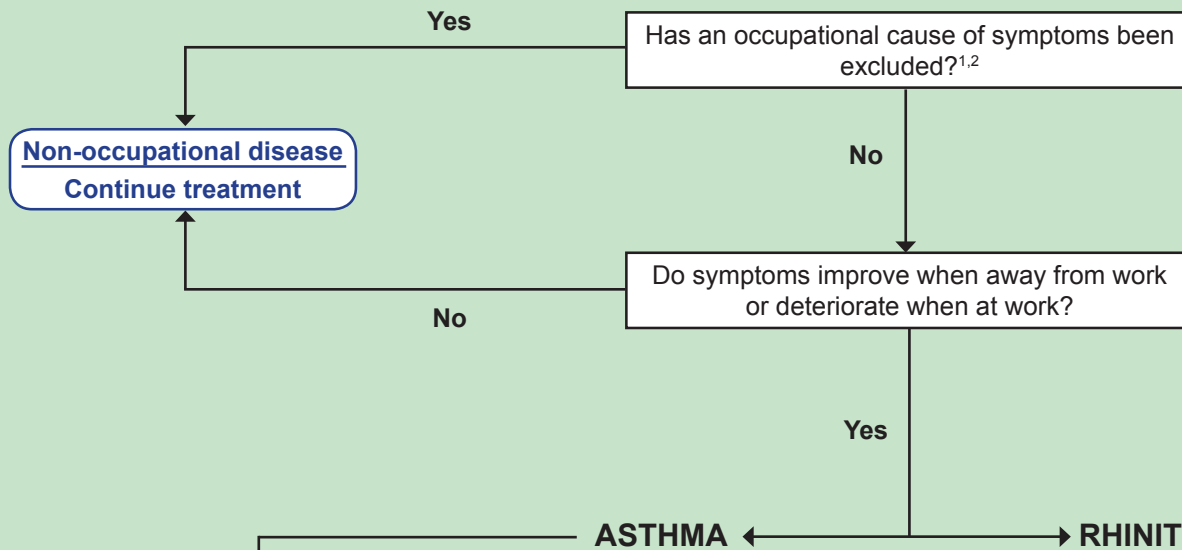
Yes

Has an occupational cause of symptoms been excluded?$^{1,2}$

Non-occupational disease
Continue treatment

No

Do symptoms improve when away from work or deteriorate when at work?

No

Yes

ASTHMA

RHINIT